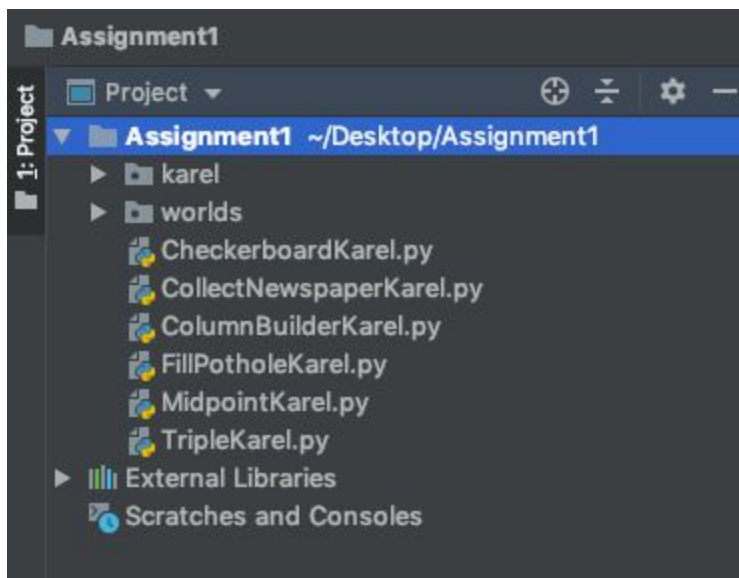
Assignment1

1: Project

Project

Assignment1 ~/Desktop/Assignment1
karel
worlds
CheckerboardKarel.py
CollectNewspaperKarel.py
ColumnBuilderKarel.py
FillPotholeKarel.py
MidpointKarel.py
TripleKarel.py
External Libraries
Scratches and Consoles